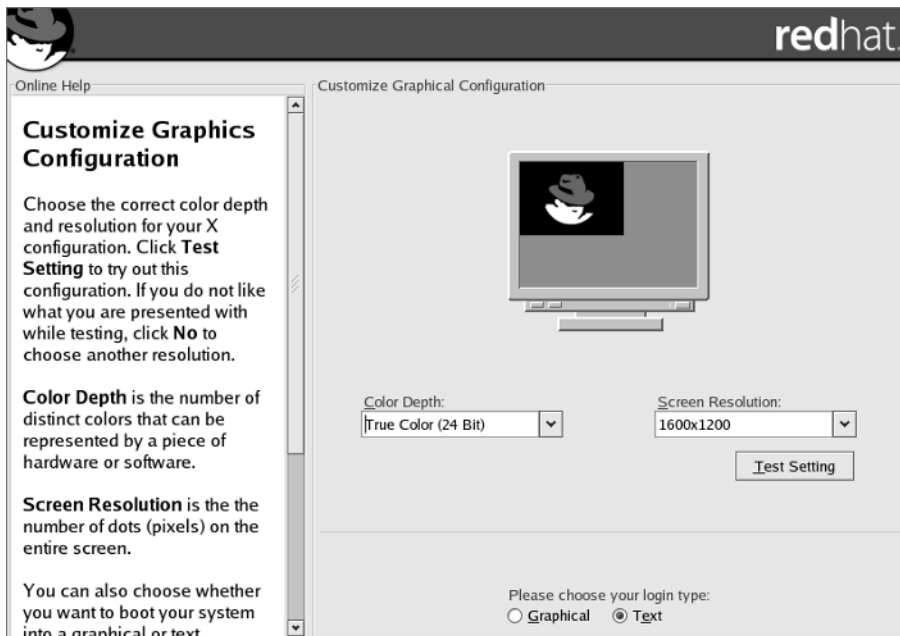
redhat.

Online Help

Customize Graphics Configuration

Choose the correct color depth and resolution for your X configuration. Click **Test Setting** to try out this configuration. If you do not like what you are presented with while testing, click **No** to choose another resolution.

**Color Depth** is the number of distinct colors that can be represented by a piece of hardware or software.

**Screen Resolution** is the the number of dots (pixels) on the entire screen.

You can also choose whether you want to boot your system into a graphical or text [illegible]

Customize Graphical Configuration

Color Depth:
True Color (24 Bit)

Screen Resolution:
1600x1200

Test Setting

Please choose your login type:
Graphical Text